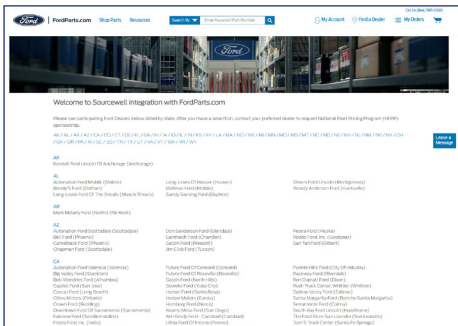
Call Us (844) 589-0560

Ford | FordParts.com Shop Parts Resources Search By Enter Keyword/Part Number My Account Find a Dealer My Orders

Ford

Welcome to Sourcewell integration with FordParts.com

Please see participating Ford Dealers below listed by state. After you make a selection, contact your preferred dealer to request National Fleet Pricing Program (NFPP) sponsorship.

AK / AL / AR / AZ / CA / CO / CT / DE / FL / GA / HI / IA / ID / IL / IN / KS / KY / LA / MA / MD / ME / MI / MN / MO / MS / MT / NC / ND / NE / NH / NJ / NM / NV / NY / OH / OK / OR / PA / RI / SC / SD / TN / TX / UT / VA / VT / WA / WI / WV / WY

Leave a Message

AK
Kendall Ford Lincoln Of Anchorage (Anchorage)

AL
Automation Ford Mobile (Mobile)
Butterfly's Ford (Dothan)
Long-Lewis Ford Of The Shoals (Muscle Shoals)
Long-Lewis Of Hoover (Hoover)
Mullinax Ford (Mobile)
Sandy Sansing Ford (Daphne)
Sheers Ford Lincoln (Montgomery)
Woody Anderson Ford (Huntsville)

AR
Mark Martin Ford (Batesville)

AZ
Automation Ford Scottsdale (Scottsdale)
Bell Ford (Phoenix)
Camelback Ford (Phoenix)
Chapman Ford (Scottsdale)
Don Sanderson Ford (Glendale)
Earnhardt Ford (Chandler)
Galpin Ford (Prescott)
Jim Click Ford (Tucson)
Peoria Ford (Peoria)
Rodeo Ford, Inc. (Goodyear)
San Tan Ford (Gilbert)

CA
Automation Ford Valencia (Valencia)
Big Valley Ford (Stockton)
Bob Wondries Ford (Alhambra)
Capitol Ford (San Jose)
Concord Ford Lang (Pleas.)
Citrus Motors (Ontario)
Crown Ford (Redding)
Downtown Ford Of Sacramento (Sacramento)
Fairview Ford (San Bernardino)
Fiesta Ford, Inc. (Indio)
Future Ford Of Concord (Concord)
Future Ford Of Roseville (Roseville)
Giant Ford (Merced)
Gowdee Ford (Yuba City)
Horner Ford (Santa Rosa)
Hooper Motors (Eureka)
Hornberg Ford (Novato)
Kearny Mesa Ford (San Diego)
Ken Grody Ford - Carlsbad (Carlsbad)
Lithia Ford Of Fresno (Fresno)
Pueblo Hills Ford (City Of Industry)
Raceway Ford (Riverside)
Ron Dupratt Ford (Dixon)
Rush Truck Center, Whittier (Whittier)
Salinas Valley Ford (Salinas)
Santa Margarita Ford (Rancho Santa Margarita)
Sansamento Ford (Colma)
South Bay Ford Lincoln (Hawthorne)
The Ford Store San Leandro (San Leandro)
Tom's Truck Center (Santa Fe Springs)